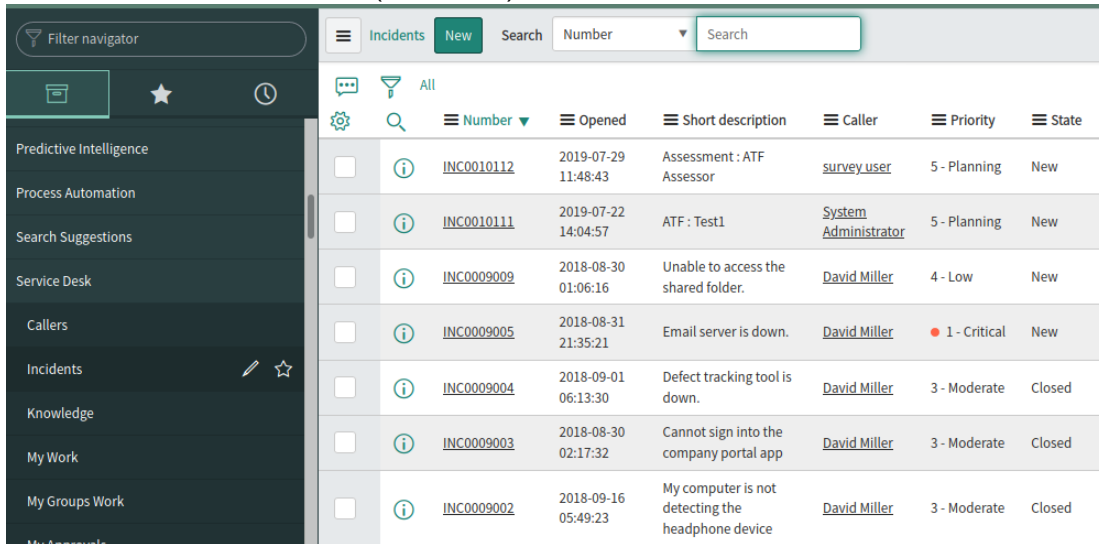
Filter navigator

Predictive Intelligence

Process Automation

Search Suggestions

Service Desk

Callers

Incidents

Knowledge

My Work

My Groups Work

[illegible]

Incidents New Search Number Search

All

| | | Number | Opened | Short description | Caller | Priority | State |
|---|---|---|---|---|---|---|---|
| | | INC0010112 | 2019-07-29 11:48:43 | Assessment : ATF Assessor | survey user | 5 - Planning | New |
| | | INC0010111 | 2019-07-22 14:04:57 | ATF : Test1 | System Administrator | 5 - Planning | New |
| | | INC0009009 | 2018-08-30 01:06:16 | Unable to access the shared folder. | David Miller | 4 - Low | New |
| | | INC0009005 | 2018-08-31 21:35:21 | Email server is down. | David Miller | 1 - Critical | New |
| | | INC0009004 | 2018-09-01 06:13:30 | Defect tracking tool is down. | David Miller | 3 - Moderate | Closed |
| | | INC0009003 | 2018-08-30 02:17:32 | Cannot sign into the company portal app | David Miller | 3 - Moderate | Closed |
| | | INC0009002 | 2018-09-16 05:49:23 | My computer is not detecting the headphone device | David Miller | 3 - Moderate | Closed |